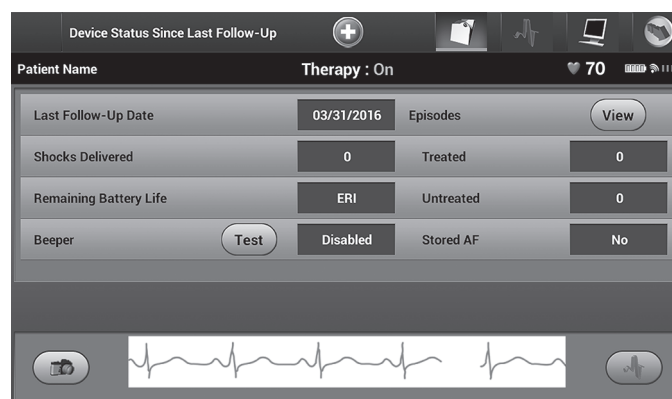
Device Status Since Last Follow-Up

Patient Name

Therapy : On

70

| Last Follow-Up Date | 03/31/2016 | Episodes | View |
|---|---|---|---|
| Shocks Delivered | 0 | Treated | 0 |
| Remaining Battery Life | ERI | Untreated | 0 |
| Beeper Test | Disabled | Stored AF | No |